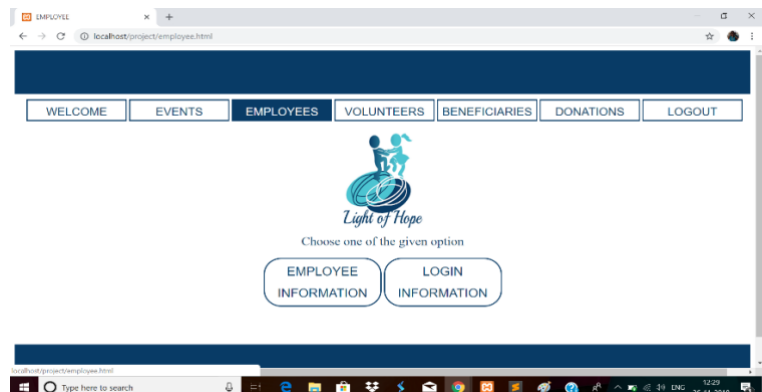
EMPLOYEE
localhost/project/employee.html

WELCOME
EVENTS
EMPLOYEES
VOLUNTEERS
BENEFICIARIES
DONATIONS
LOGOUT

Light of Hope

Choose one of the given option

EMPLOYEE INFORMATION

LOGIN INFORMATION

localhost/project/employee.html

Type here to search

ENG

12:29
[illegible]